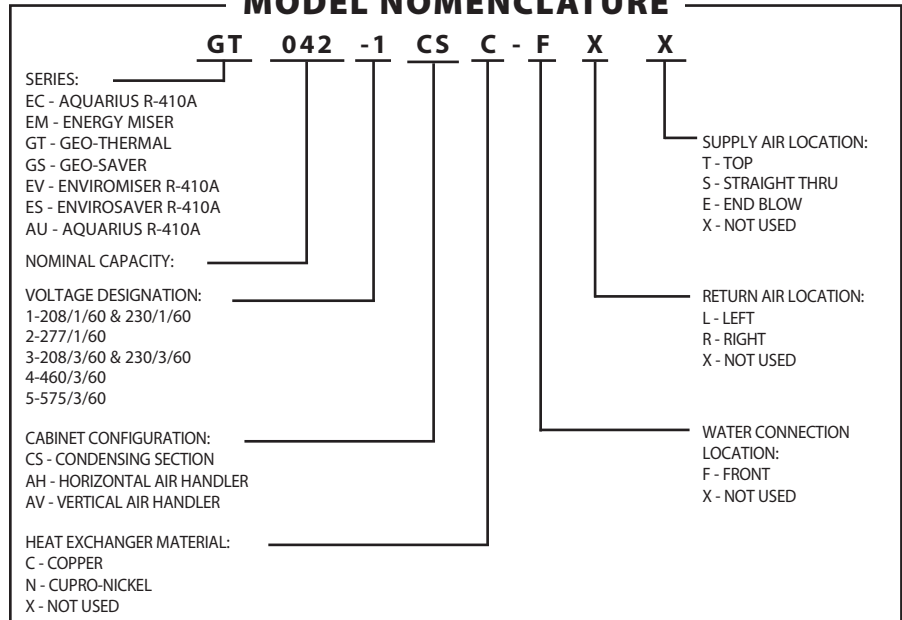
MODEL NOMENCLATURE

GT 042 -1 CS C - F X X

SERIES:
EC - AQUARIUS R-410A
EM - ENERGY MISER
GT - GEO-THERMAL
GS - GEO-SAVER
EV - ENVIROMISER R-410A
ES - ENVIROSAVER R-410A
AU - AQUARIUS R-410A

NOMINAL CAPACITY:

VOLTAGE DESIGNATION:
1-208/1/60 & 230/1/60
2-277/1/60
3-208/3/60 & 230/3/60
4-460/3/60
5-575/3/60

CABINET CONFIGURATION:
CS - CONDENSING SECTION
AH - HORIZONTAL AIR HANDLER
AV - VERTICAL AIR HANDLER

HEAT EXCHANGER MATERIAL:
C - COPPER
N - CUPRO-NICKEL
X - NOT USED

SUPPLY AIR LOCATION:
T - TOP
S - STRAIGHT THRU
E - END BLOW
X - NOT USED

RETURN AIR LOCATION:
L - LEFT
R - RIGHT
X - NOT USED

WATER CONNECTION LOCATION:
F - FRONT
X - NOT USED